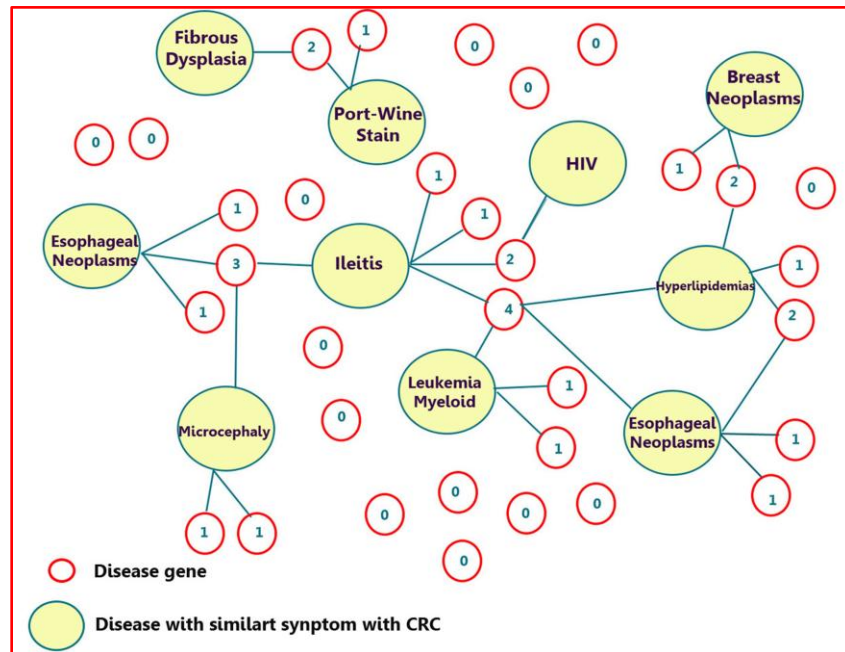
Fibrous Dysplasia
2
1
Port-Wine Stain
0
0
0
Breast Neoplasms
0
0
HIV
1
2
0
1
0
Esophageal Neoplasms
1
3
Ileitis
2
Hyperlipidemias
1
1
4
2
0
Leukemia Myeloid
1
0
Microcephaly
1
Esophageal Neoplasms
1
0
1
0
0
0
1
1
0
Disease gene
Disease with similart synptom with CRC